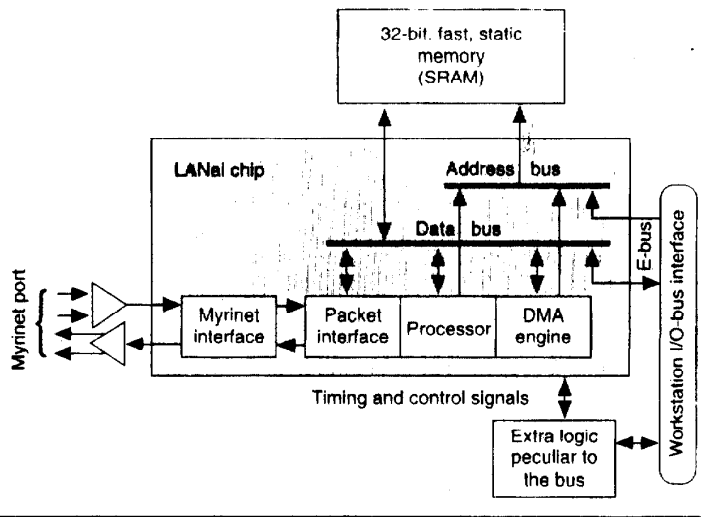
32-bit. fast, static memory (SRAM)

LANai chip

Address bus

Data bus

E-bus

Workstation I/O-bus interface

Myrinet port

Myrinet interface

Packet interface

Processor

DMA engine

Timing and control signals

Extra logic peculiar to the bus